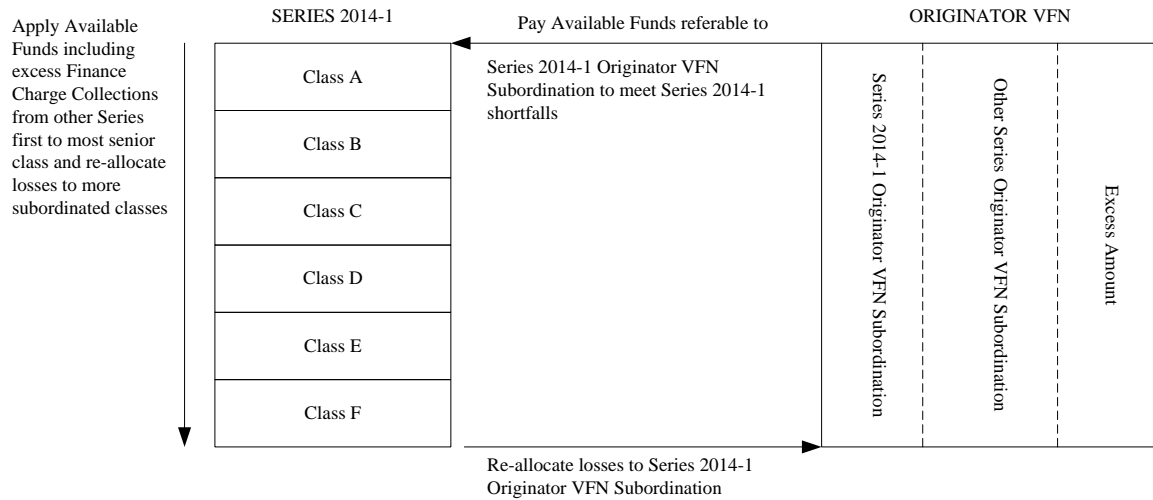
Apply Available Funds including excess Finance Charge Collections from other Series first to most senior class and re-allocate losses to more subordinated classes

SERIES 2014-1

Class A

Class B

Class C

Class D

Class E

Class F

Pay Available Funds referable to

Series 2014-1 Originator VFN Subordination to meet Series 2014-1 shortfalls

Re-allocate losses to Series 2014-1 Originator VFN Subordination

ORIGINATOR VFN

Series 2014-1 Originator VFN Subordination

Other Series Originator VFN Subordination

Excess Amount